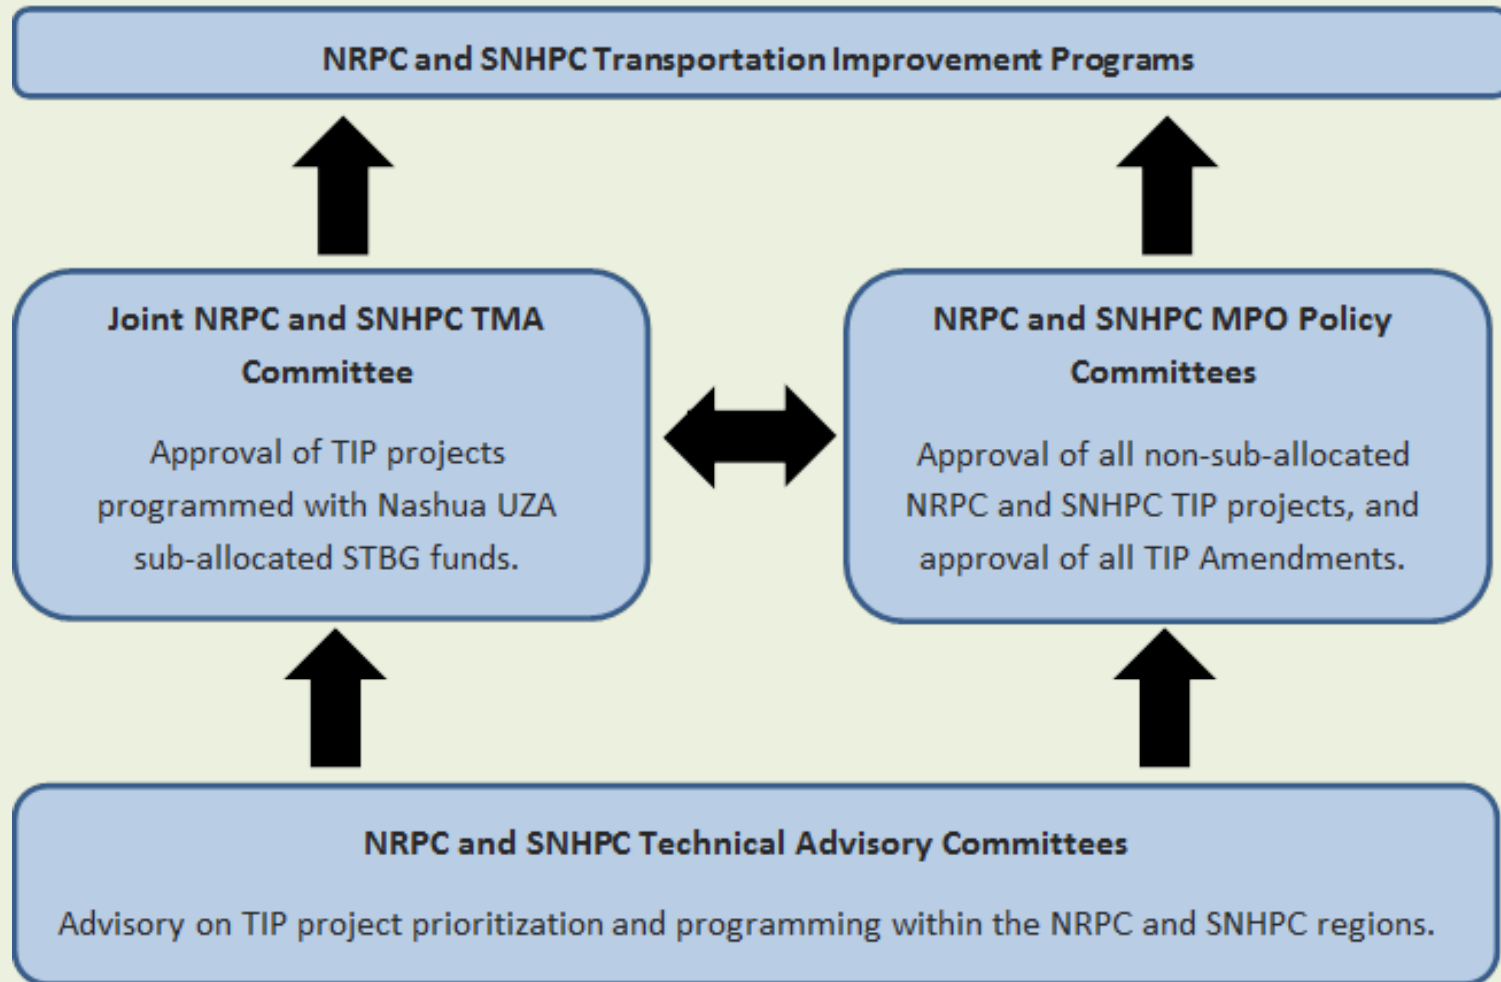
NRPC and SNHPC Transportation Improvement Programs

Joint NRPC and SNHPC TMA Committee

Approval of TIP projects programmed with Nashua UZA sub-allocated STBG funds.

NRPC and SNHPC MPO Policy Committees

Approval of all non-sub-allocated NRPC and SNHPC TIP projects, and approval of all TIP Amendments.

NRPC and SNHPC Technical Advisory Committees

Advisory on TIP project prioritization and programming within the NRPC and SNHPC regions.